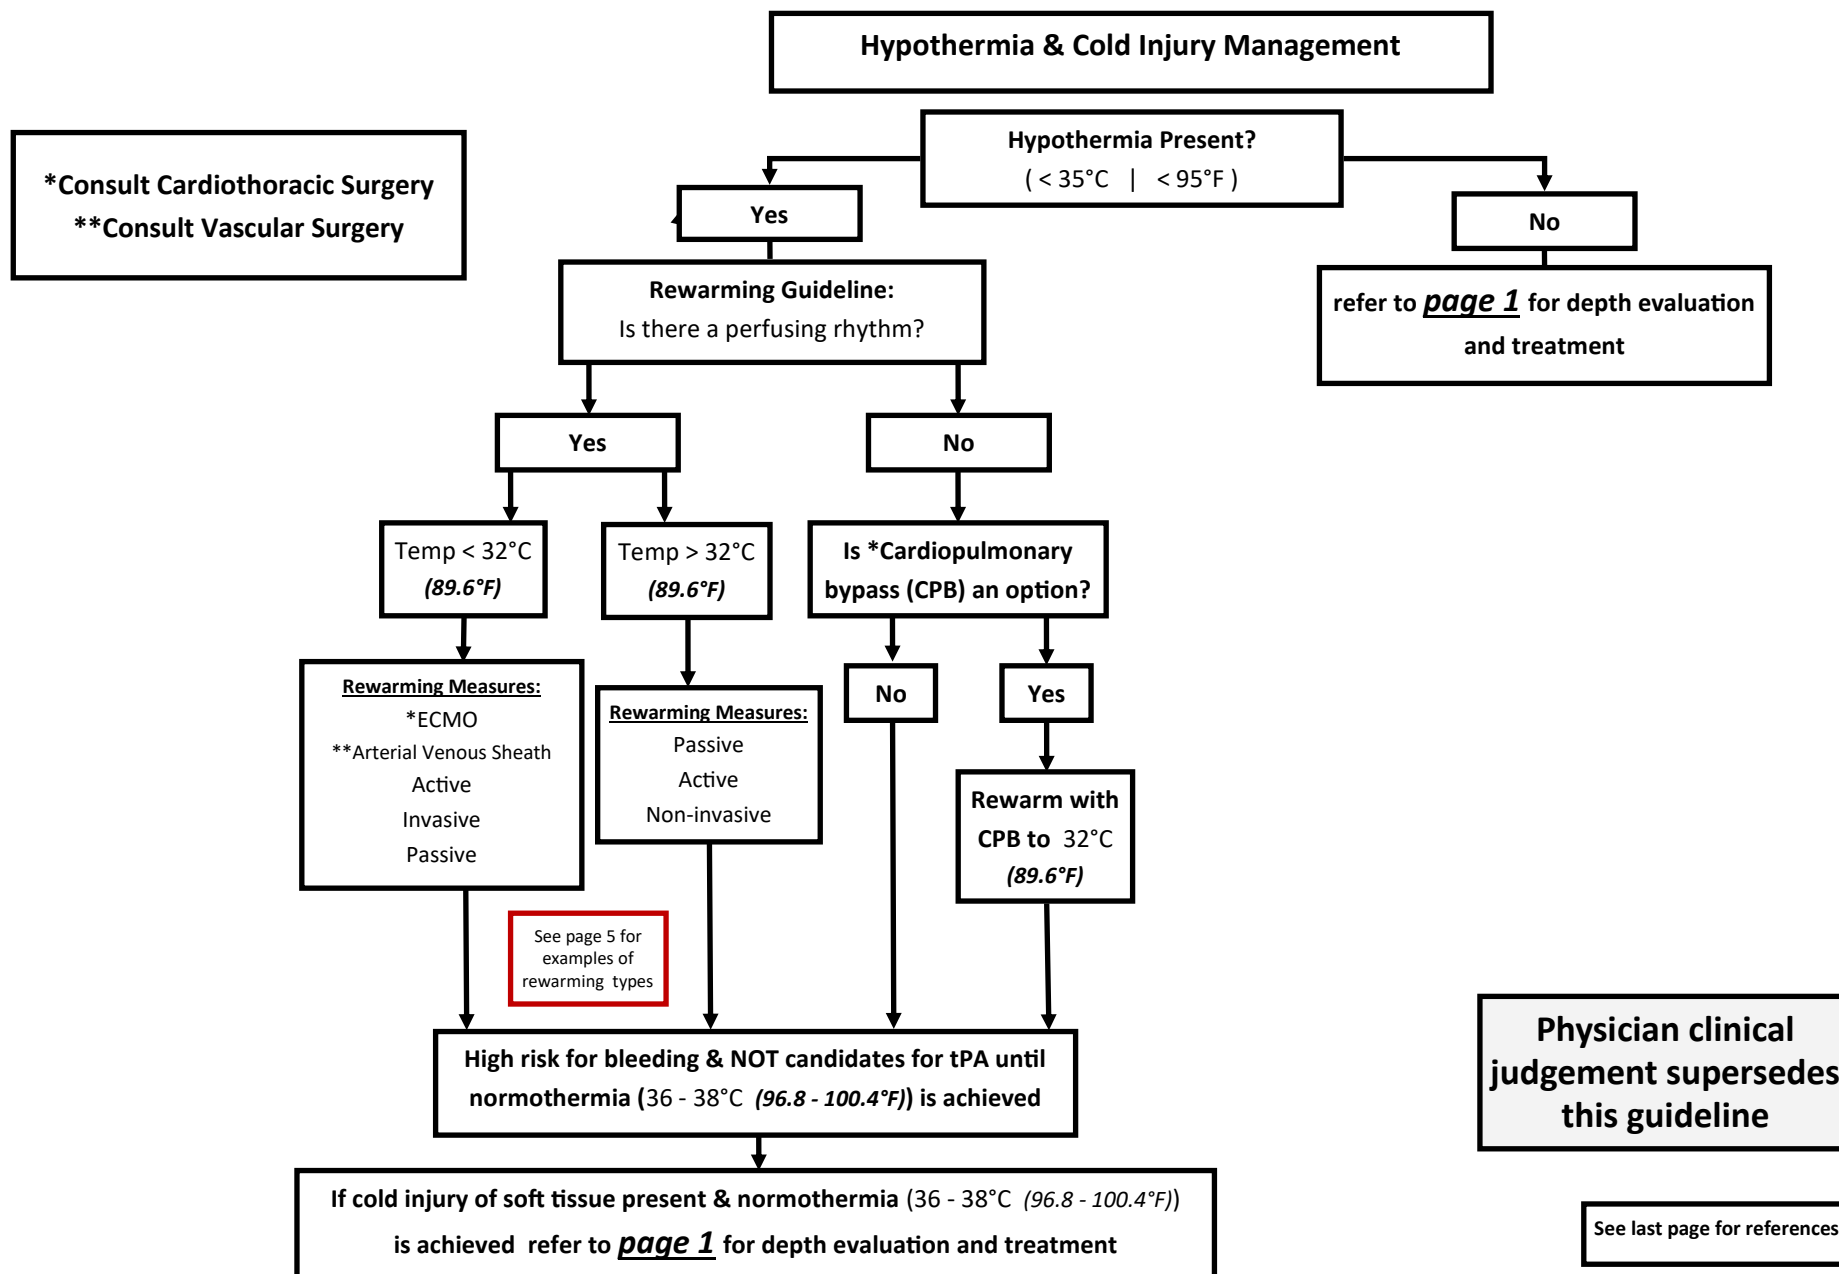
Hypothermia & Cold Injury Management

*Consult Cardiothoracic Surgery
**Consult Vascular Surgery

Hypothermia Present?
( < 35°C | < 95°F )

Yes

No

refer to ***page 1*** for depth evaluation and treatment

Rewarming Guideline:
Is there a perfusing rhythm?

Yes

No

Temp < 32°C
*(89.6°F)*

Temp > 32°C
*(89.6°F)*

Is *Cardiopulmonary bypass (CPB) an option?

No

Yes

Rewarming Measures:
*ECMO
**Arterial Venous Sheath
Active
Invasive
Passive

Rewarming Measures:
Passive
Active
Non-invasive

Rewarm with CPB to 32°C
*(89.6°F)*

See page 5 for examples of rewarming types

High risk for bleeding & NOT candidates for tPA until normothermia (36 - 38°C *(96.8 - 100.4°F)*) is achieved

If cold injury of soft tissue present & normothermia (36 - 38°C *(96.8 - 100.4°F)*) is achieved refer to ***page 1*** for depth evaluation and treatment

Physician clinical judgement supersedes this guideline

See last page for references